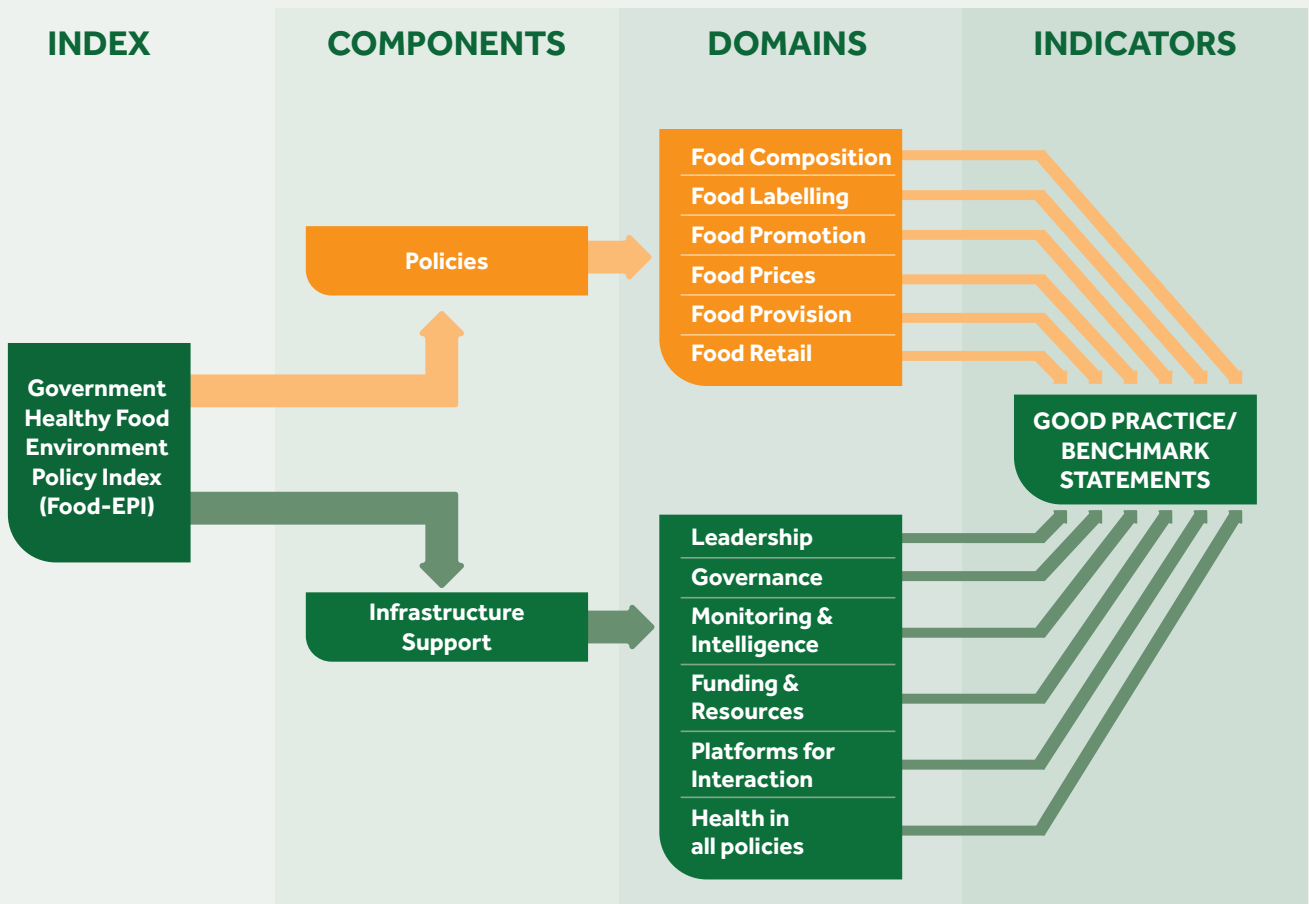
INDEX

COMPONENTS

DOMAINS

INDICATORS

Government Healthy Food Environment Policy Index (Food-EPI)

Policies

Infrastructure Support

Food Composition
Food Labelling
Food Promotion
Food Prices
Food Provision
Food Retail

Leadership
Governance
Monitoring & Intelligence
Funding & Resources
Platforms for Interaction
Health in all policies

GOOD PRACTICE/ BENCHMARK STATEMENTS